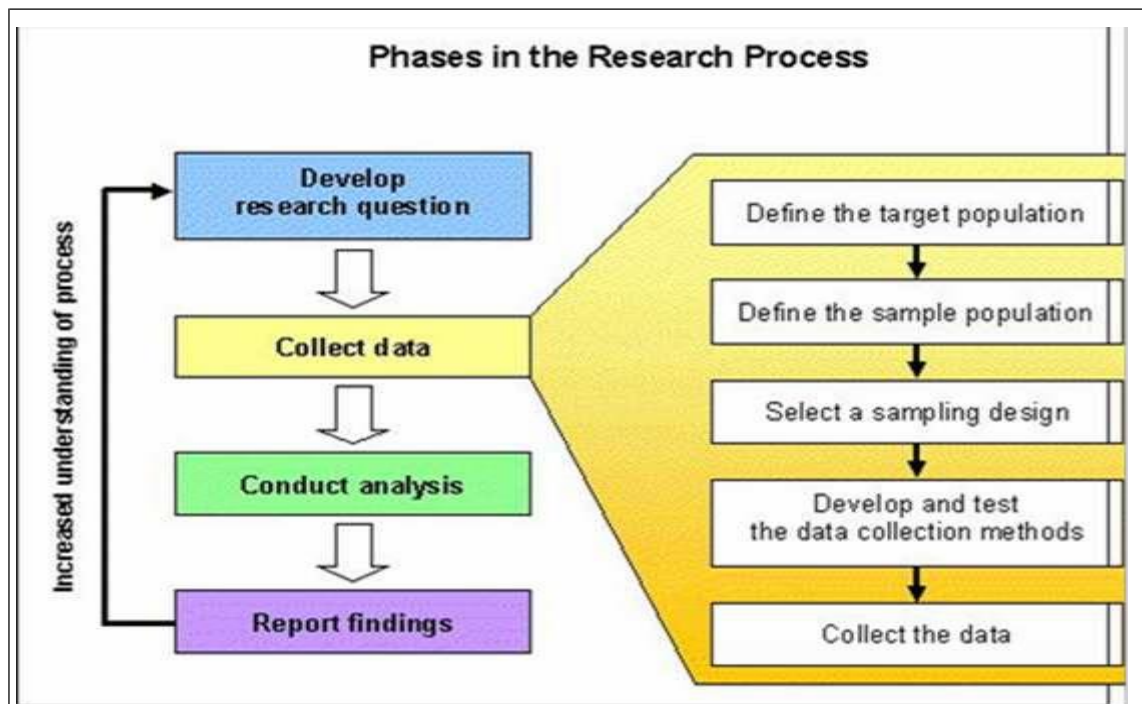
Phases in the Research Process

Increased understanding of process

Develop research question

Collect data

Conduct analysis

Report findings

Define the target population

Define the sample population

Select a sampling design

Develop and test the data collection methods

Collect the data